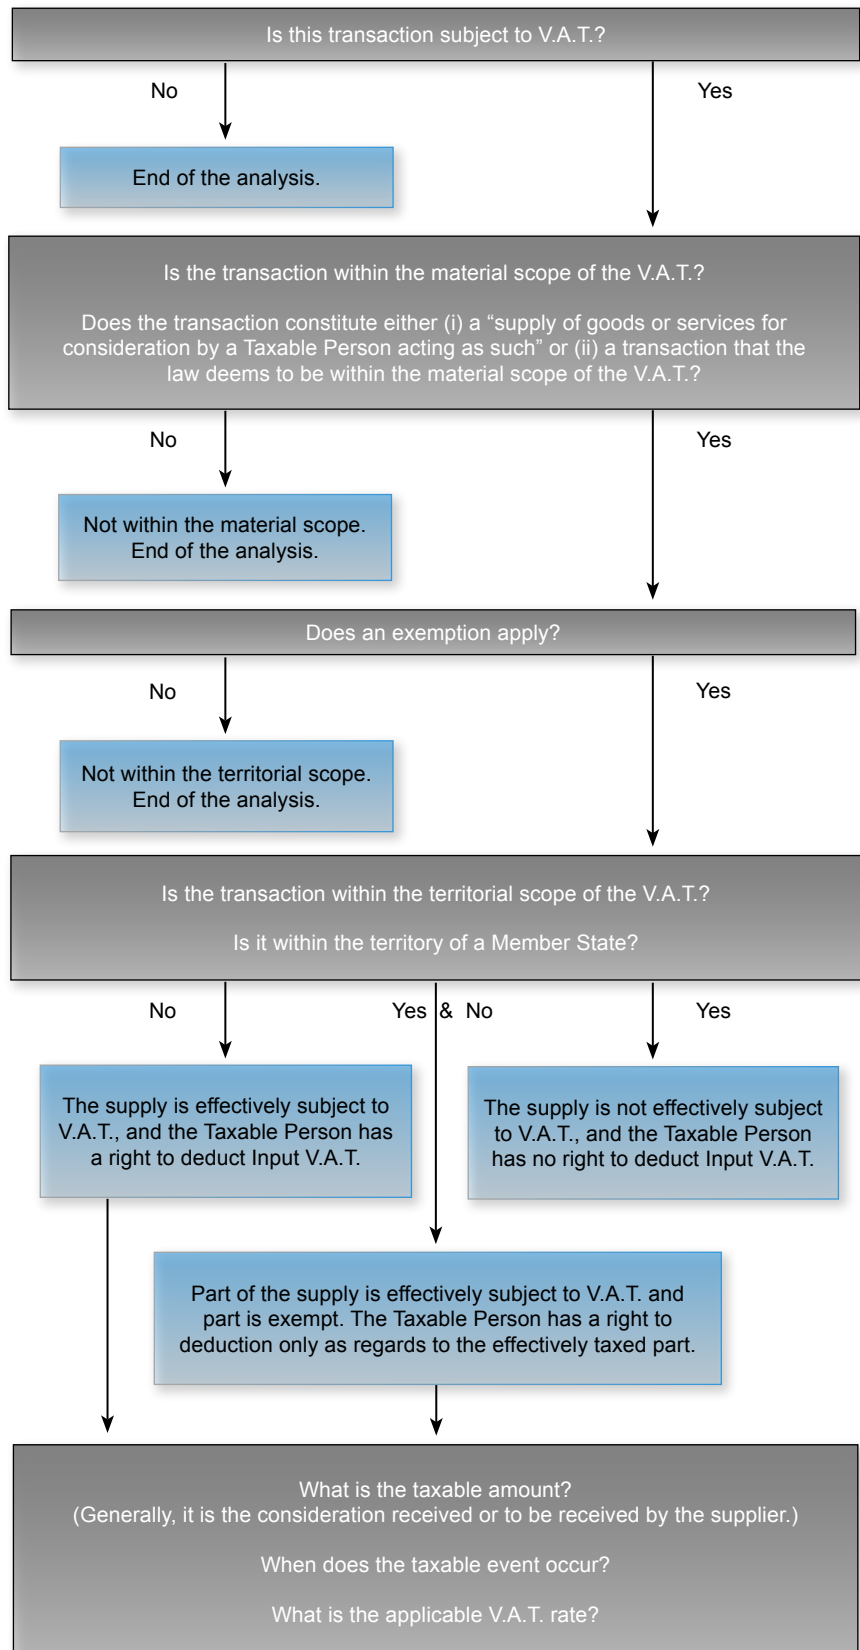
Is this transaction subject to V.A.T.?

No

Yes

End of the analysis.

Is the transaction within the material scope of the V.A.T.?

Does the transaction constitute either (i) a “supply of goods or services for consideration by a Taxable Person acting as such” or (ii) a transaction that the law deems to be within the material scope of the V.A.T.?

No

Yes

Not within the material scope.
End of the analysis.

Does an exemption apply?

No

Yes

Not within the territorial scope.
End of the analysis.

Is the transaction within the territorial scope of the V.A.T.?

Is it within the territory of a Member State?

No

Yes & No

Yes

The supply is effectively subject to V.A.T., and the Taxable Person has a right to deduct Input V.A.T.

The supply is not effectively subject to V.A.T., and the Taxable Person has no right to deduct Input V.A.T.

Part of the supply is effectively subject to V.A.T. and part is exempt. The Taxable Person has a right to deduction only as regards to the effectively taxed part.

What is the taxable amount?
(Generally, it is the consideration received or to be received by the supplier.)

When does the taxable event occur?

What is the applicable V.A.T. rate?